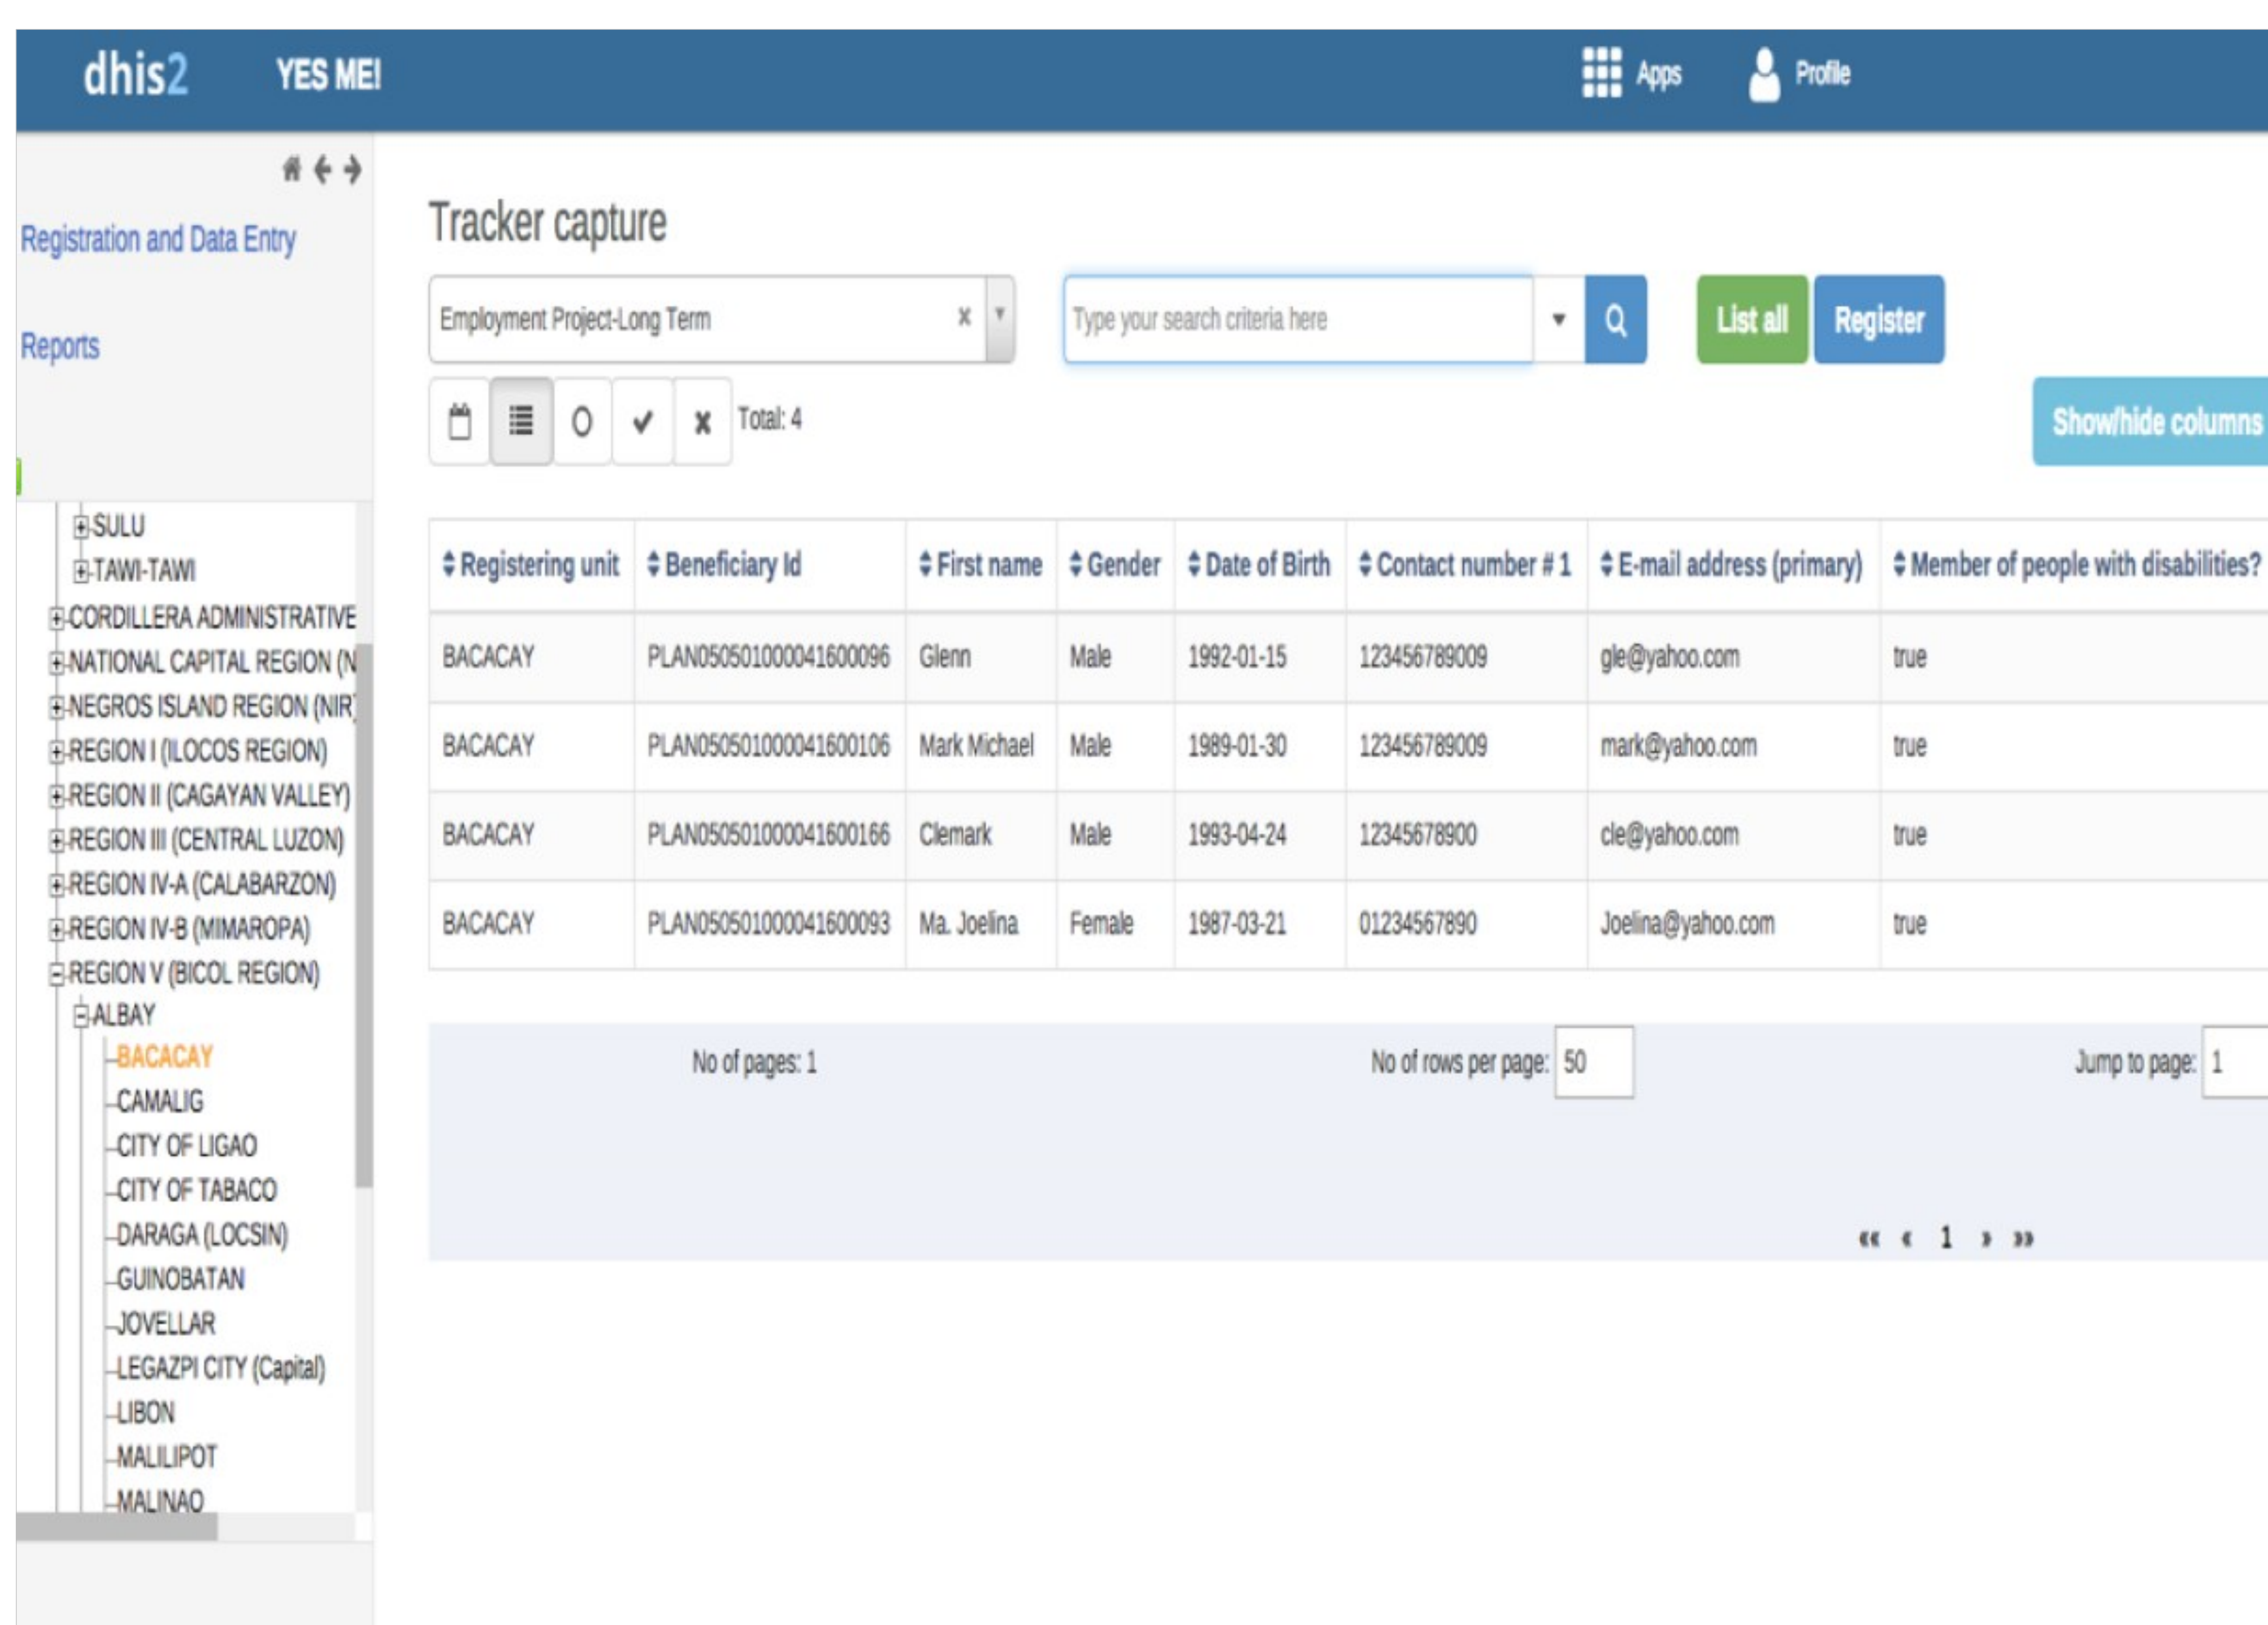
dhis2 YES ME! Apps Profile

Registration and Data Entry

Reports

SULU
TAWI-TAWI
CORDILLERA ADMINISTRATIVE
NATIONAL CAPITAL REGION (N
NEGROS ISLAND REGION (NIR)
REGION I (ILOCOS REGION)
REGION II (CAGAYAN VALLEY)
REGION III (CENTRAL LUZON)
REGION IV-A (CALABARZON)
REGION IV-B (MIMAROPA)
REGION V (BICOL REGION)
ALBAY
BACACAY
CAMALIG
CITY OF LIGAO
CITY OF TABACO
DARAGA (LOCSIN)
GUINOBATAN
JOVELLAR
LEGAZPI CITY (Capital)
LIBON
MALILIPOT
MALINAO

Tracker capture

Employment Project-Long Term

Type your search criteria here

List all Register

Total: 4

Show/hide columns

| Registering unit | Beneficiary Id | First name | Gender | Date of Birth | Contact number # 1 | E-mail address (primary) | Member of people with disabilities? |
|---|---|---|---|---|---|---|---|
| BACACAY | PLAN050501000041600096 | Glenn | Male | 1992-01-15 | 123456789009 | gle@yahoo.com | true |
| BACACAY | PLAN050501000041600106 | Mark Michael | Male | 1989-01-30 | 123456789009 | mark@yahoo.com | true |
| BACACAY | PLAN050501000041600166 | Clemark | Male | 1993-04-24 | 12345678900 | cle@yahoo.com | true |
| BACACAY | PLAN050501000041600093 | Ma. Joelina | Female | 1987-03-21 | 01234567890 | Joelina@yahoo.com | true |

No of pages: 1 No of rows per page: 50 Jump to page: 1

« ‹ 1 › »